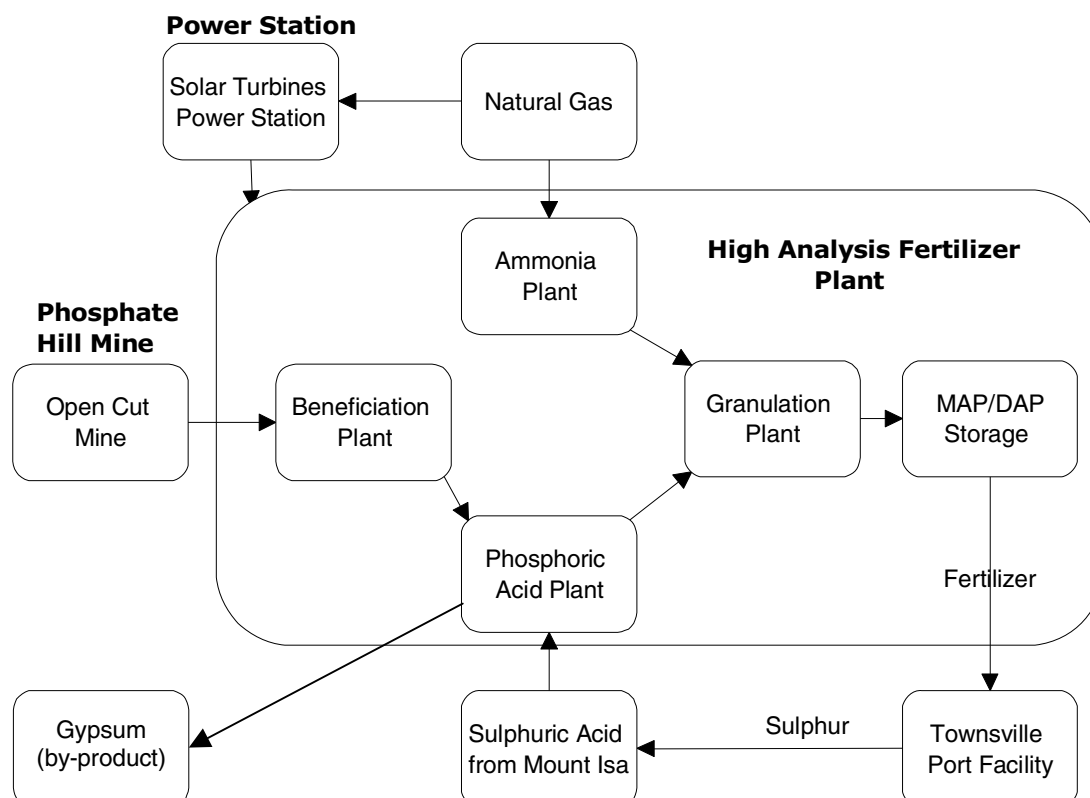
Power Station

Solar Turbines Power Station

Natural Gas

High Analysis Fertilizer Plant

Ammonia Plant

Phosphate Hill Mine

Open Cut Mine

Beneficiation Plant

Granulation Plant

MAP/DAP Storage

Phosphoric Acid Plant

Fertilizer

Gypsum (by-product)

Sulphuric Acid from Mount Isa

Sulphur

Townsville Port Facility